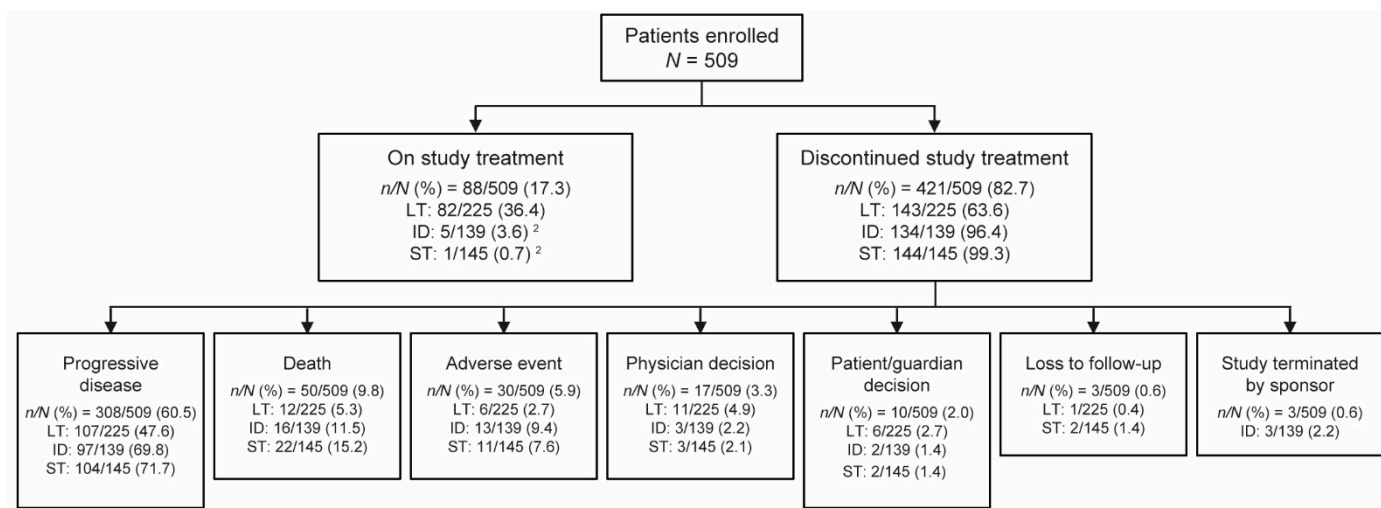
Patients enrolled
$N$ = 509

On study treatment
$n/N$ (%) = 88/509 (17.3)
LT: 82/225 (36.4)
ID: 5/139 (3.6) $^2$
ST: 1/145 (0.7) $^2$

Discontinued study treatment
$n/N$ (%) = 421/509 (82.7)
LT: 143/225 (63.6)
ID: 134/139 (96.4)
ST: 144/145 (99.3)

Progressive disease
$n/N$ (%) = 308/509 (60.5)
LT: 107/225 (47.6)
ID: 97/139 (69.8)
ST: 104/145 (71.7)

Death
$n/N$ (%) = 50/509 (9.8)
LT: 12/225 (5.3)
ID: 16/139 (11.5)
ST: 22/145 (15.2)

Adverse event
$n/N$ (%) = 30/509 (5.9)
LT: 6/225 (2.7)
ID: 13/139 (9.4)
ST: 11/145 (7.6)

Physician decision
$n/N$ (%) = 17/509 (3.3)
LT: 11/225 (4.9)
ID: 3/139 (2.2)
ST: 3/145 (2.1)

Patient/guardian decision
$n/N$ (%) = 10/509 (2.0)
LT: 6/225 (2.7)
ID: 2/139 (1.4)
ST: 2/145 (1.4)

Loss to follow-up
$n/N$ (%) = 3/509 (0.6)
LT: 1/225 (0.4)
ST: 2/145 (1.4)

Study terminated by sponsor
$n/N$ (%) = 3/509 (0.6)
ID: 3/139 (2.2)